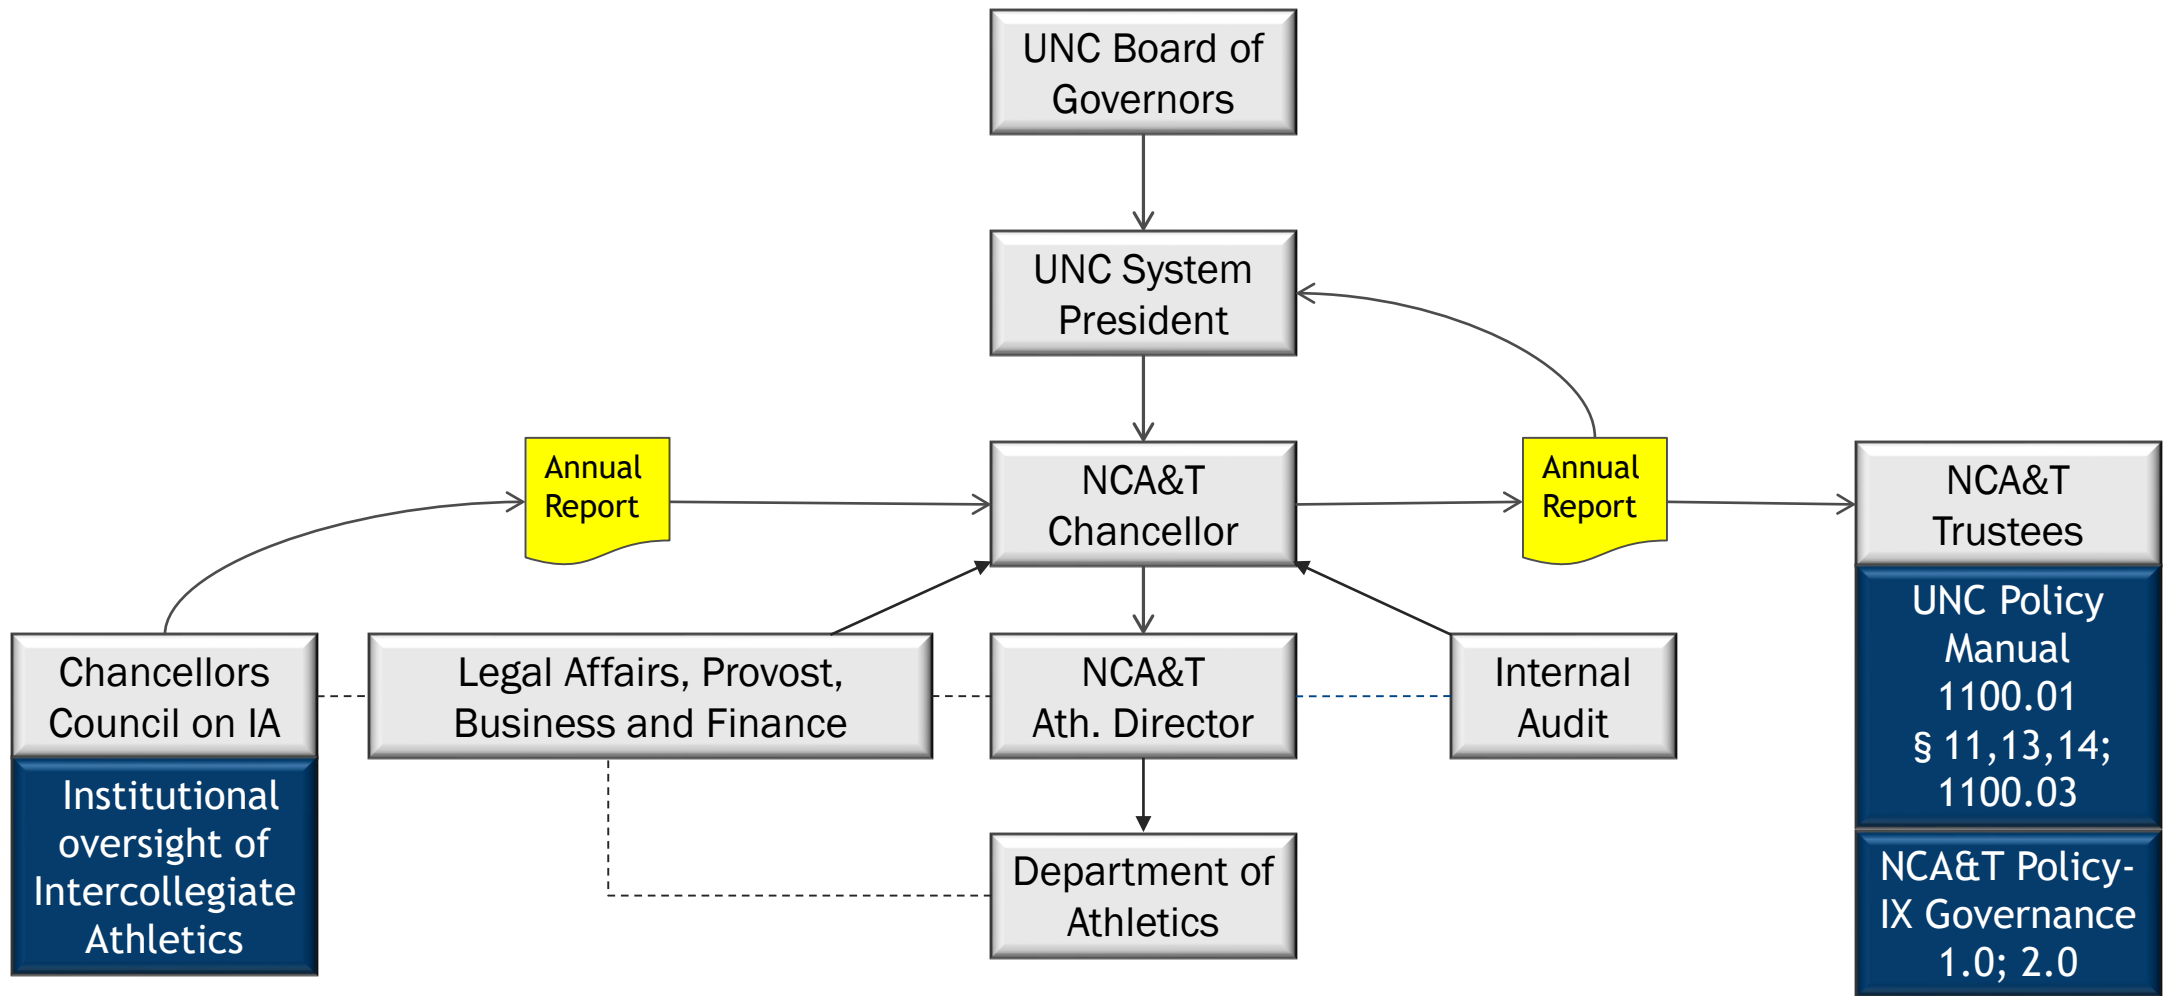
UNC Board of Governors

UNC System President

Annual Report

NCA&T Chancellor

Annual Report

NCA&T Trustees

UNC Policy Manual 1100.01 § 11,13,14; 1100.03

NCA&T Policy-IX Governance 1.0; 2.0

Chancellors Council on IA

Institutional oversight of Intercollegiate Athletics

Legal Affairs, Provost, Business and Finance

NCA&T Ath. Director

Internal Audit

Department of Athletics